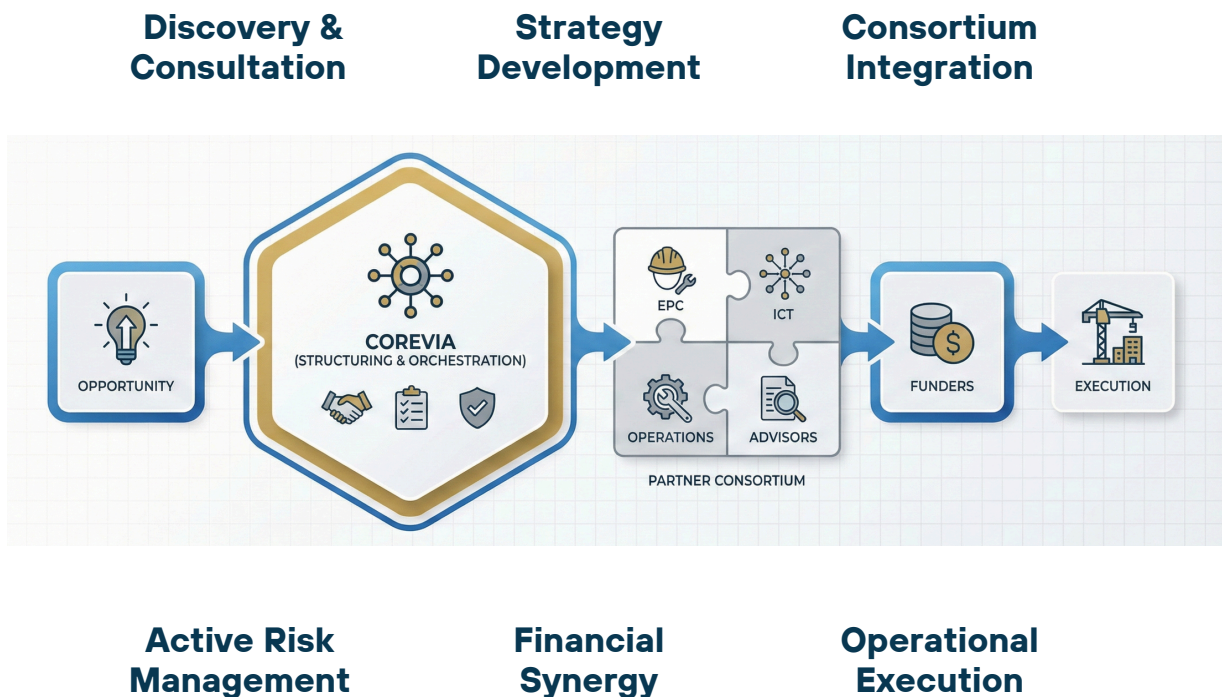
Discovery & Consultation

Strategy Development

Consortium Integration

OPPORTUNITY

COREVIA
(STRUCTURING & ORCHESTRATION)

EPC

ICT

OPERATIONS

ADVISORS

PARTNER CONSORTIUM

FUNDERS

EXECUTION

Active Risk Management

Financial Synergy

Operational Execution